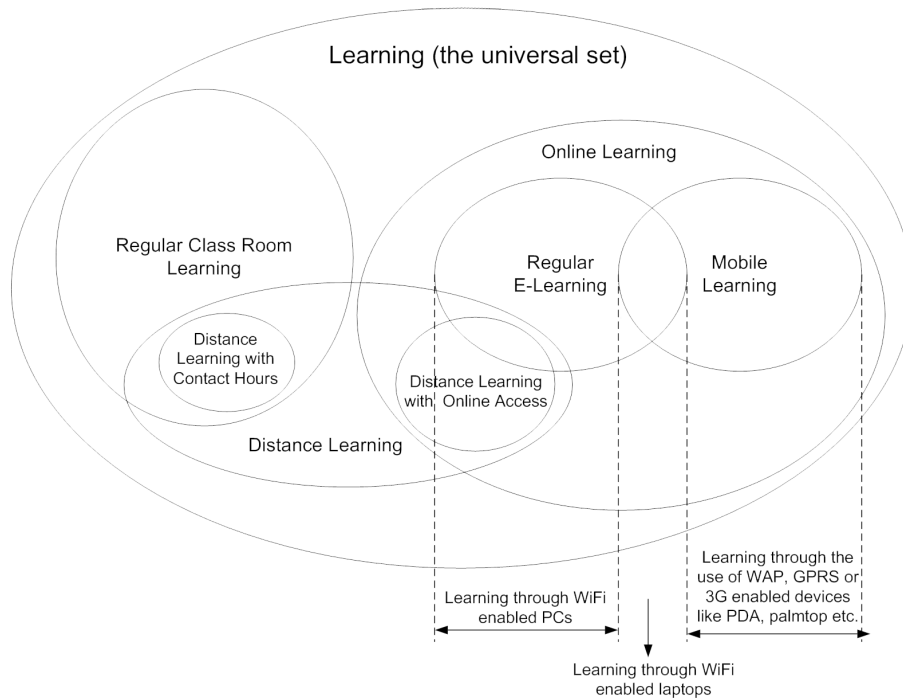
Learning (the universal set)

Online Learning

Regular Class Room Learning

Regular E-Learning

Mobile Learning

Distance Learning with Contact Hours

Distance Learning with Online Access

Distance Learning

Learning through the use of WAP, GPRS or 3G enabled devices like PDA, palmtop etc.

Learning through WiFi enabled PCs

Learning through WiFi enabled laptops